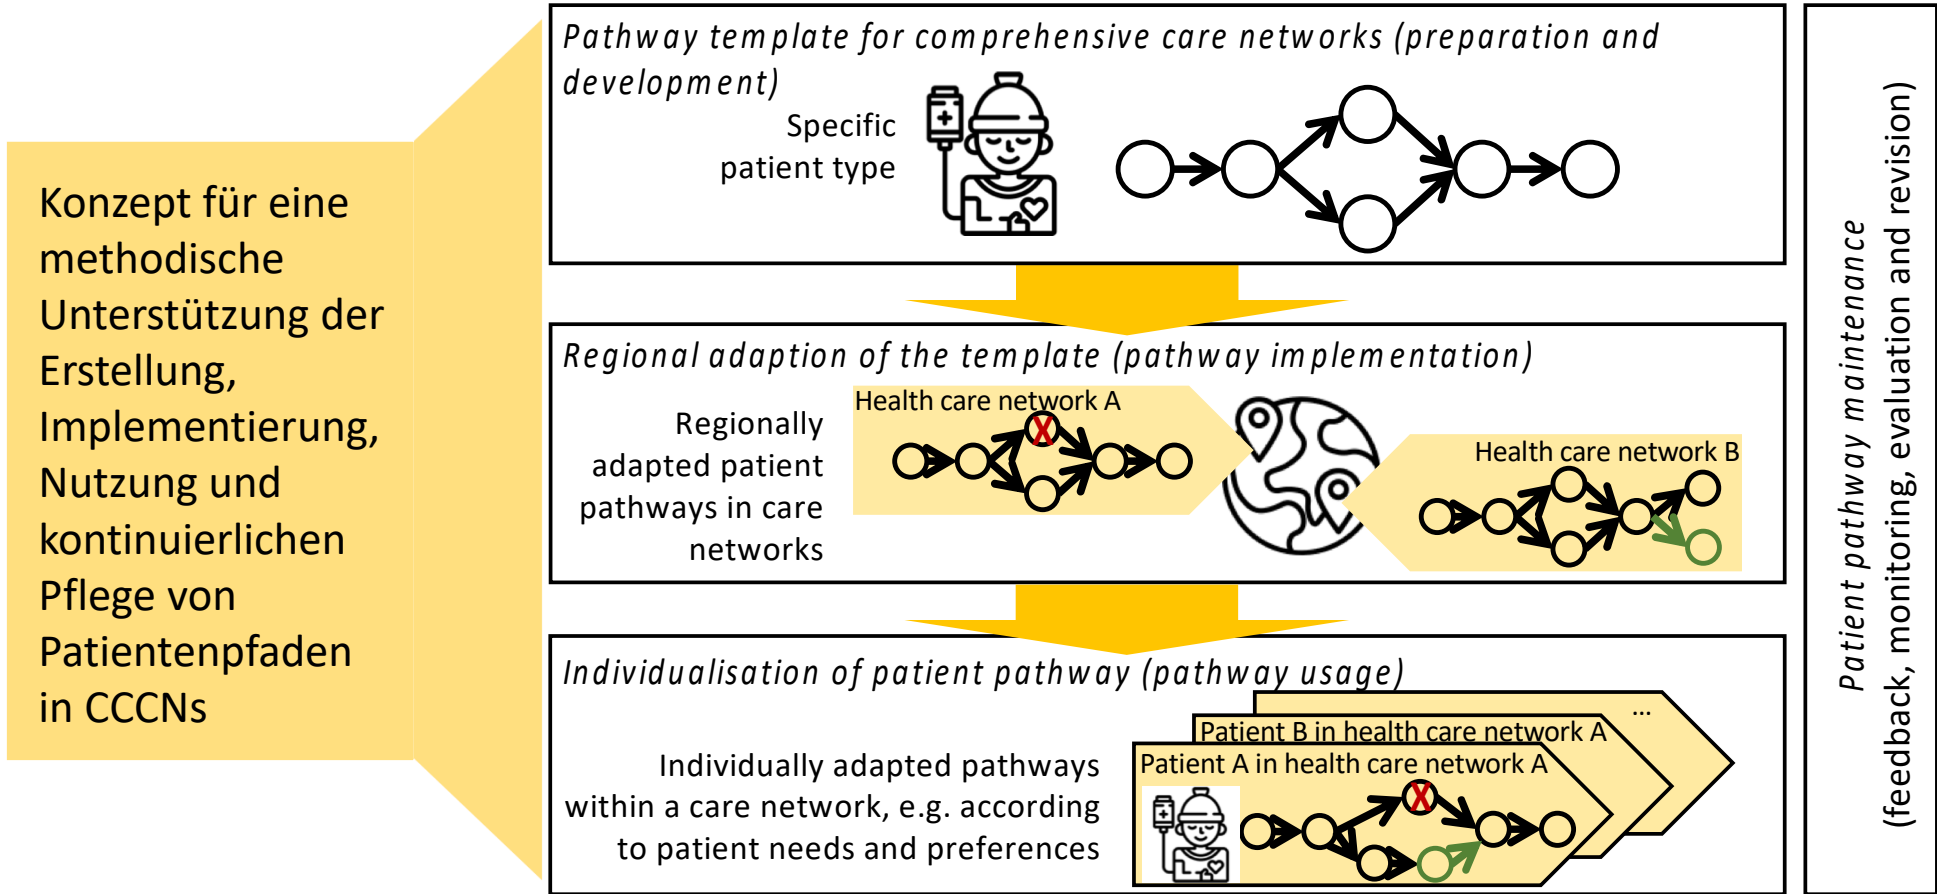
Konzept für eine methodische Unterstützung der Erstellung, Implementierung, Nutzung und kontinuierlichen Pflege von Patientenpfaden in CCCNs

Pathway template for comprehensive care networks (preparation and development)

Specific patient type

Regional adaption of the template (pathway implementation)

Regionally adapted patient pathways in care networks

Health care network A

X

Health care network B

Individualisation of patient pathway (pathway usage)

Individually adapted pathways within a care network, e.g. according to patient needs and preferences

...

Patient B in health care network A

Patient A in health care network A

X

Patient pathway maintenance

(feedback, monitoring, evaluation and revision)